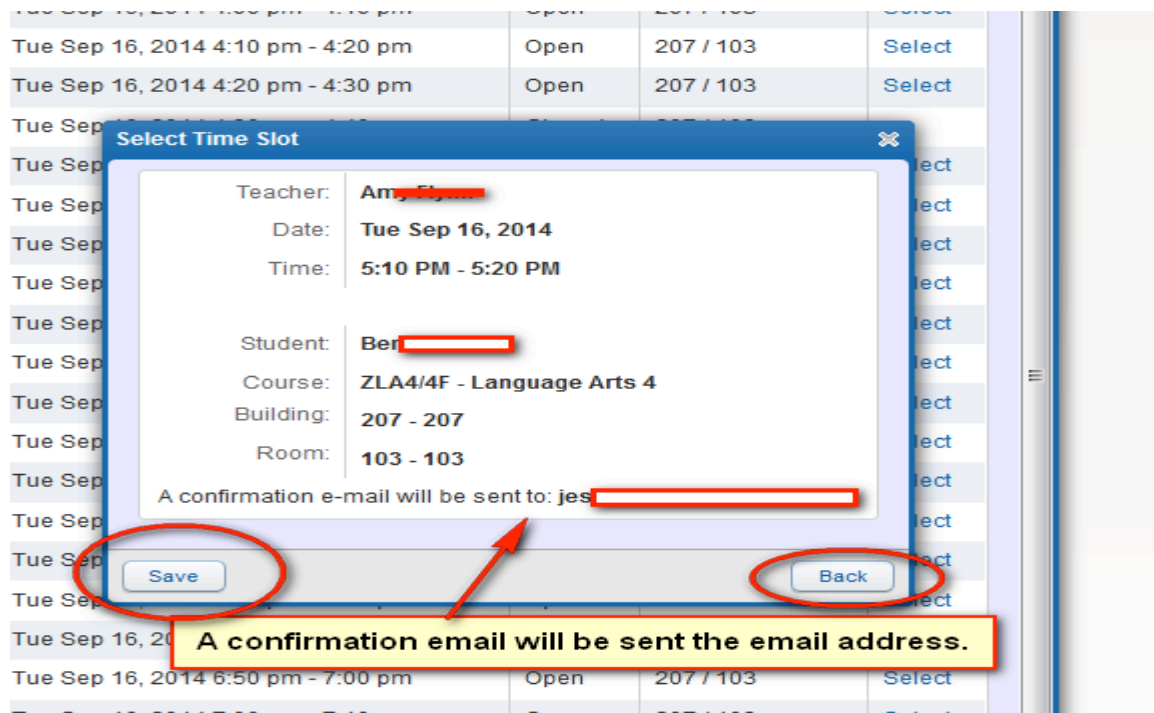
| | | | |
|---|---|---|---|
| Tue Sep 16, 2014 4:10 pm - 4:20 pm | Open | 207 / 103 | Select |
| Tue Sep 16, 2014 4:20 pm - 4:30 pm | Open | 207 / 103 | Select |

Select Time Slot

Teacher: Amy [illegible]
Date: Tue Sep 16, 2014
Time: 5:10 PM - 5:20 PM

Student: Ben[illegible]
Course: ZLA4/4F - Language Arts 4
Building: 207 - 207
Room: 103 - 103

A confirmation e-mail will be sent to: jes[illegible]

Save

Back

A confirmation email will be sent the email address.

| | | | |
|---|---|---|---|
| Tue Sep 16, 2014 6:50 pm - 7:00 pm | Open | 207 / 103 | Select |